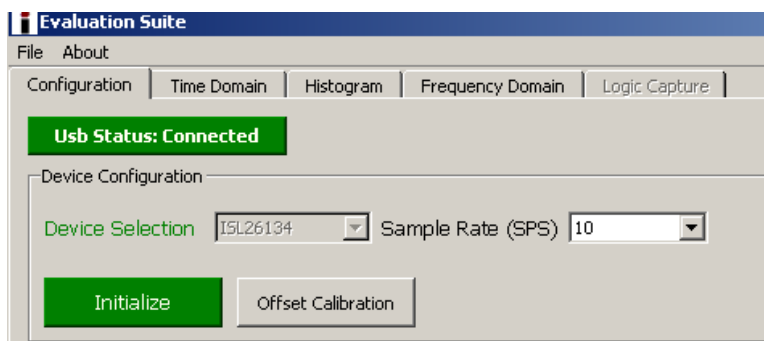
Evaluation Suite

File About

Configuration | Time Domain | Histogram | Frequency Domain | Logic Capture

Usb Status: Connected

Device Configuration

Device Selection ISL26134 Sample Rate (SPS) 10

Initialize

Offset Calibration